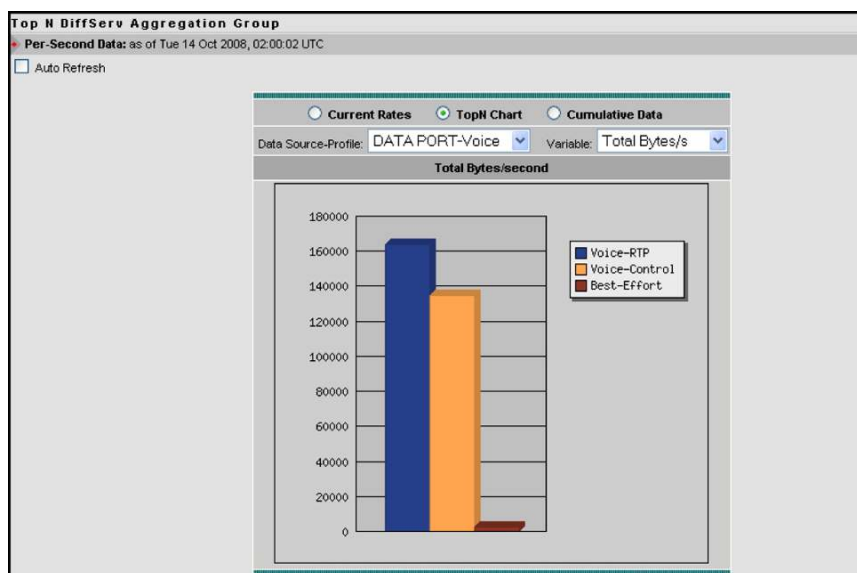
Top N DiffServ Aggregation Group

Per-Second Data: as of Tue 14 Oct 2008, 02:00:02 UTC

Auto Refresh

Current Rates TopN Chart Cumulative Data

Data Source-Profile: DATA PORT-Voice Variable: Total Bytes/s

Total Bytes/second

180000
160000
140000
120000
100000
80000
60000
40000
20000
0

Voice-RTP
Voice-Control
Best-Effort